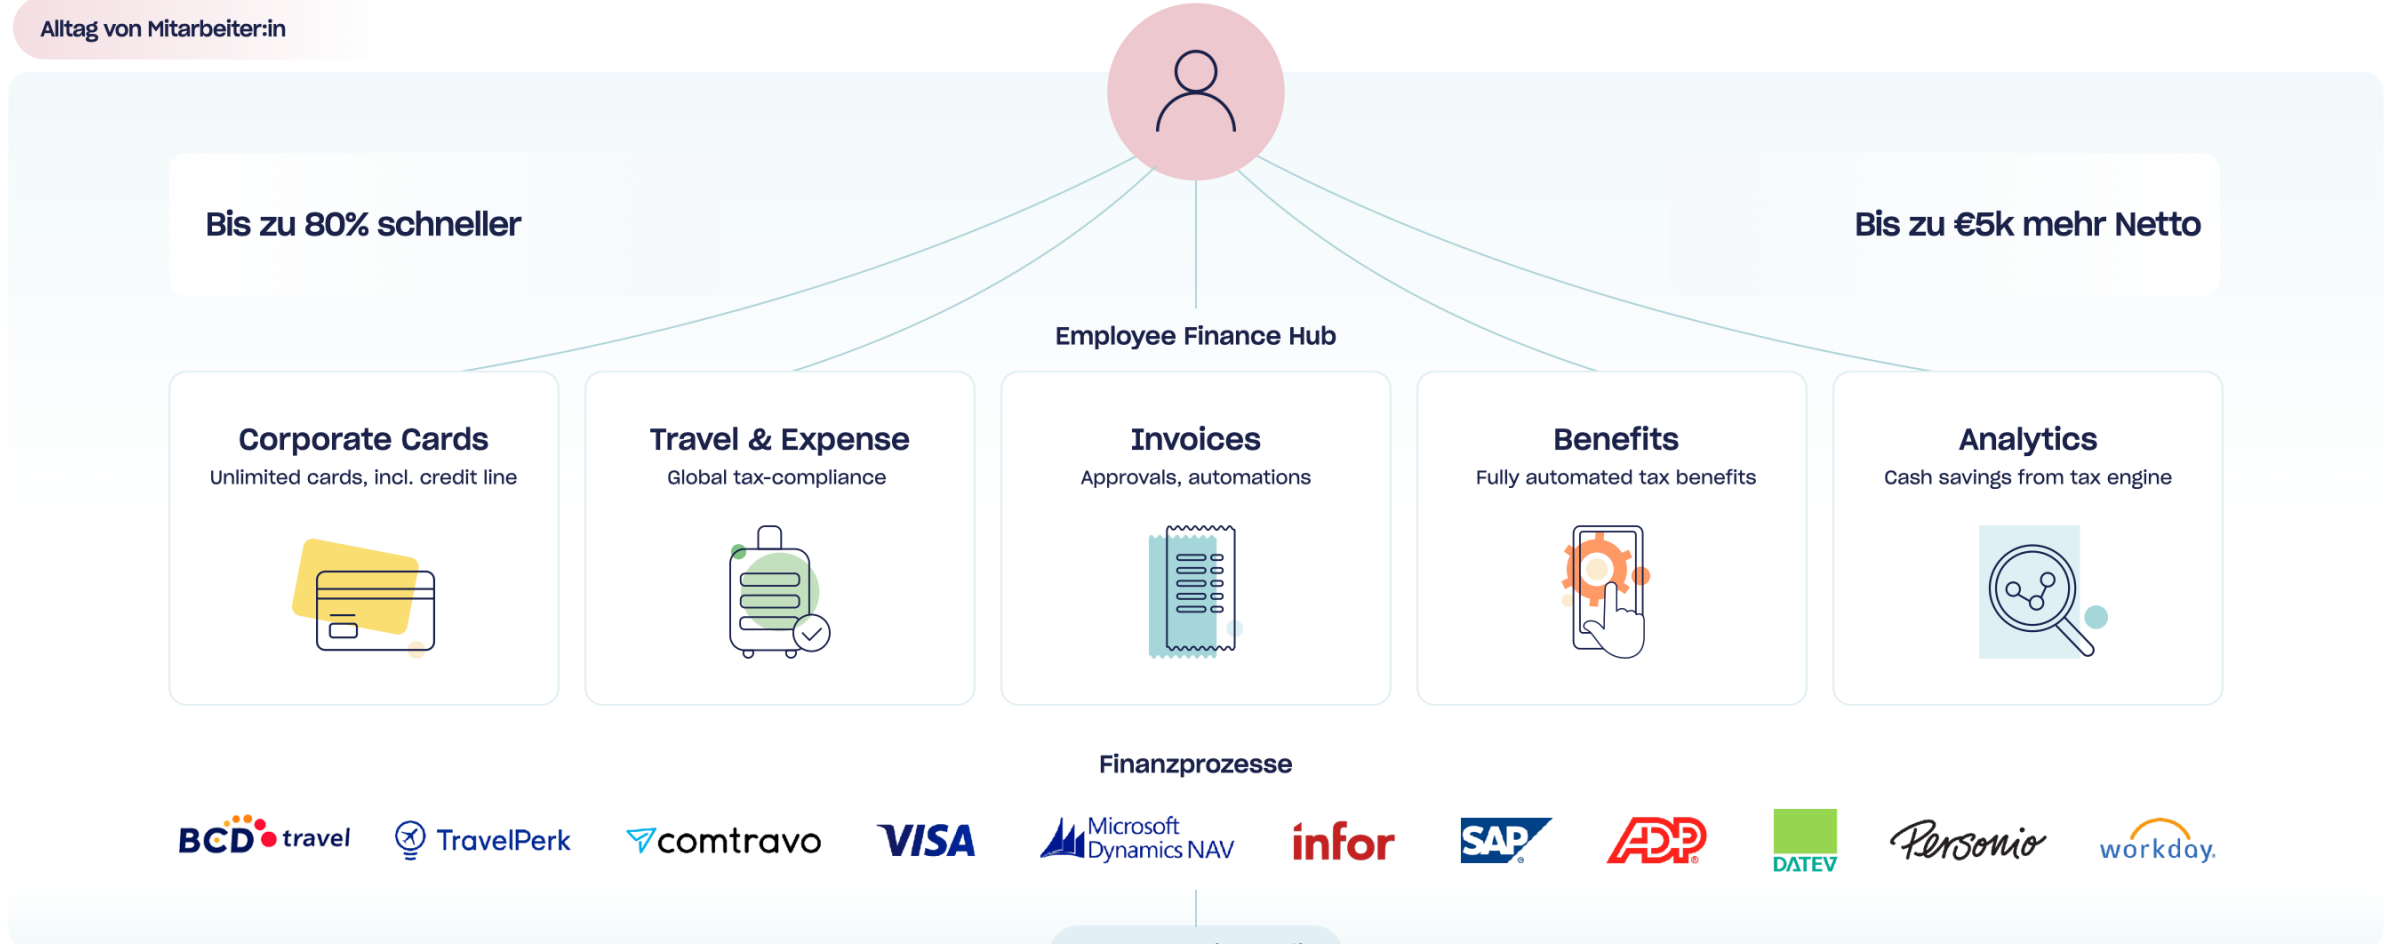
Alltag von Mitarbeiter:in

Bis zu 80% schneller

Bis zu €5k mehr Netto

Employee Finance Hub

Corporate Cards
Unlimited cards, incl. credit line

Travel & Expense
Global tax-compliance

Invoices
Approvals, automations

Benefits
Fully automated tax benefits

Analytics
Cash savings from tax engine

Finanzprozesse

BCD travel TravelPerk comtravo VISA Microsoft Dynamics NAV infor SAP ADP DATEV Personio workday.